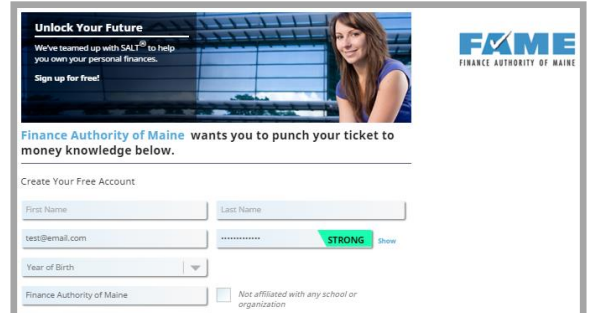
Unlock Your Future

We've teamed up with SALT® to help you own your personal finances.

Sign up for free!

FAME
FINANCE AUTHORITY OF MAINE

Finance Authority of Maine wants you to punch your ticket to money knowledge below.

Create Your Free Account

First Name

Last Name

test@email.com

•••••••••••••

STRONG

Show

Year of Birth

Finance Authority of Maine

Not affiliated with any school or organization